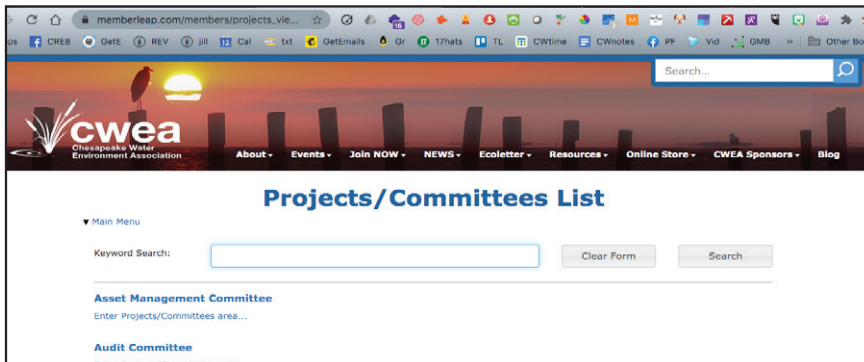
memberleap.com/members/projects_vie...

ps CREB GetE REV jill Cal txt GetEmails Gr 17hats TL CWtime CWnotes PF Vid GMB » Other Bo

Search...

cwea
Chesapeake Water Environment Association

About ▾ Events ▾ Join NOW ▾ NEWS ▾ Ecoletter ▾ Resources ▾ Online Store ▾ CWEA Sponsors ▾ Blog

Projects/Committees List

▼ Main Menu

Keyword Search:

Clear Form

Search

Asset Management Committee

Enter Projects/Committees area...

Audit Committee